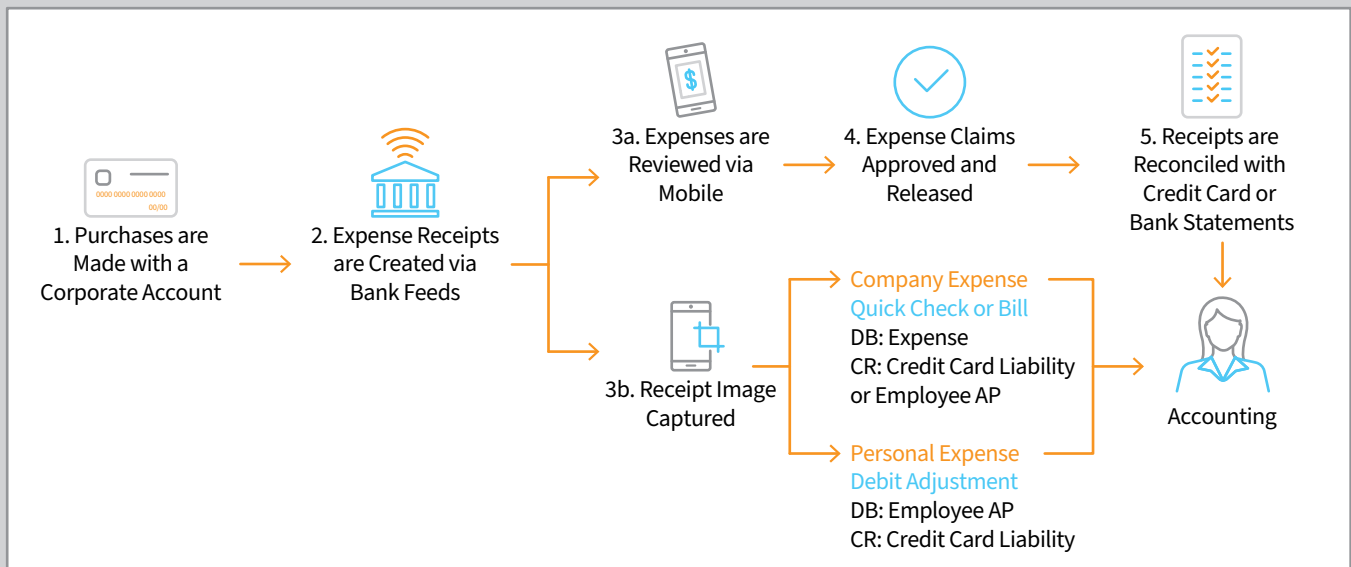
0000 0000 0000 0000
00/00

1. Purchases are Made with a Corporate Account

2. Expense Receipts are Created via Bank Feeds

$

3a. Expenses are Reviewed via Mobile

4. Expense Claims Approved and Released

5. Receipts are Reconciled with Credit Card or Bank Statements

3b. Receipt Image Captured

Company Expense
Quick Check or Bill
DB: Expense
CR: Credit Card Liability or Employee AP

Personal Expense
Debit Adjustment
DB: Employee AP
CR: Credit Card Liability

Accounting